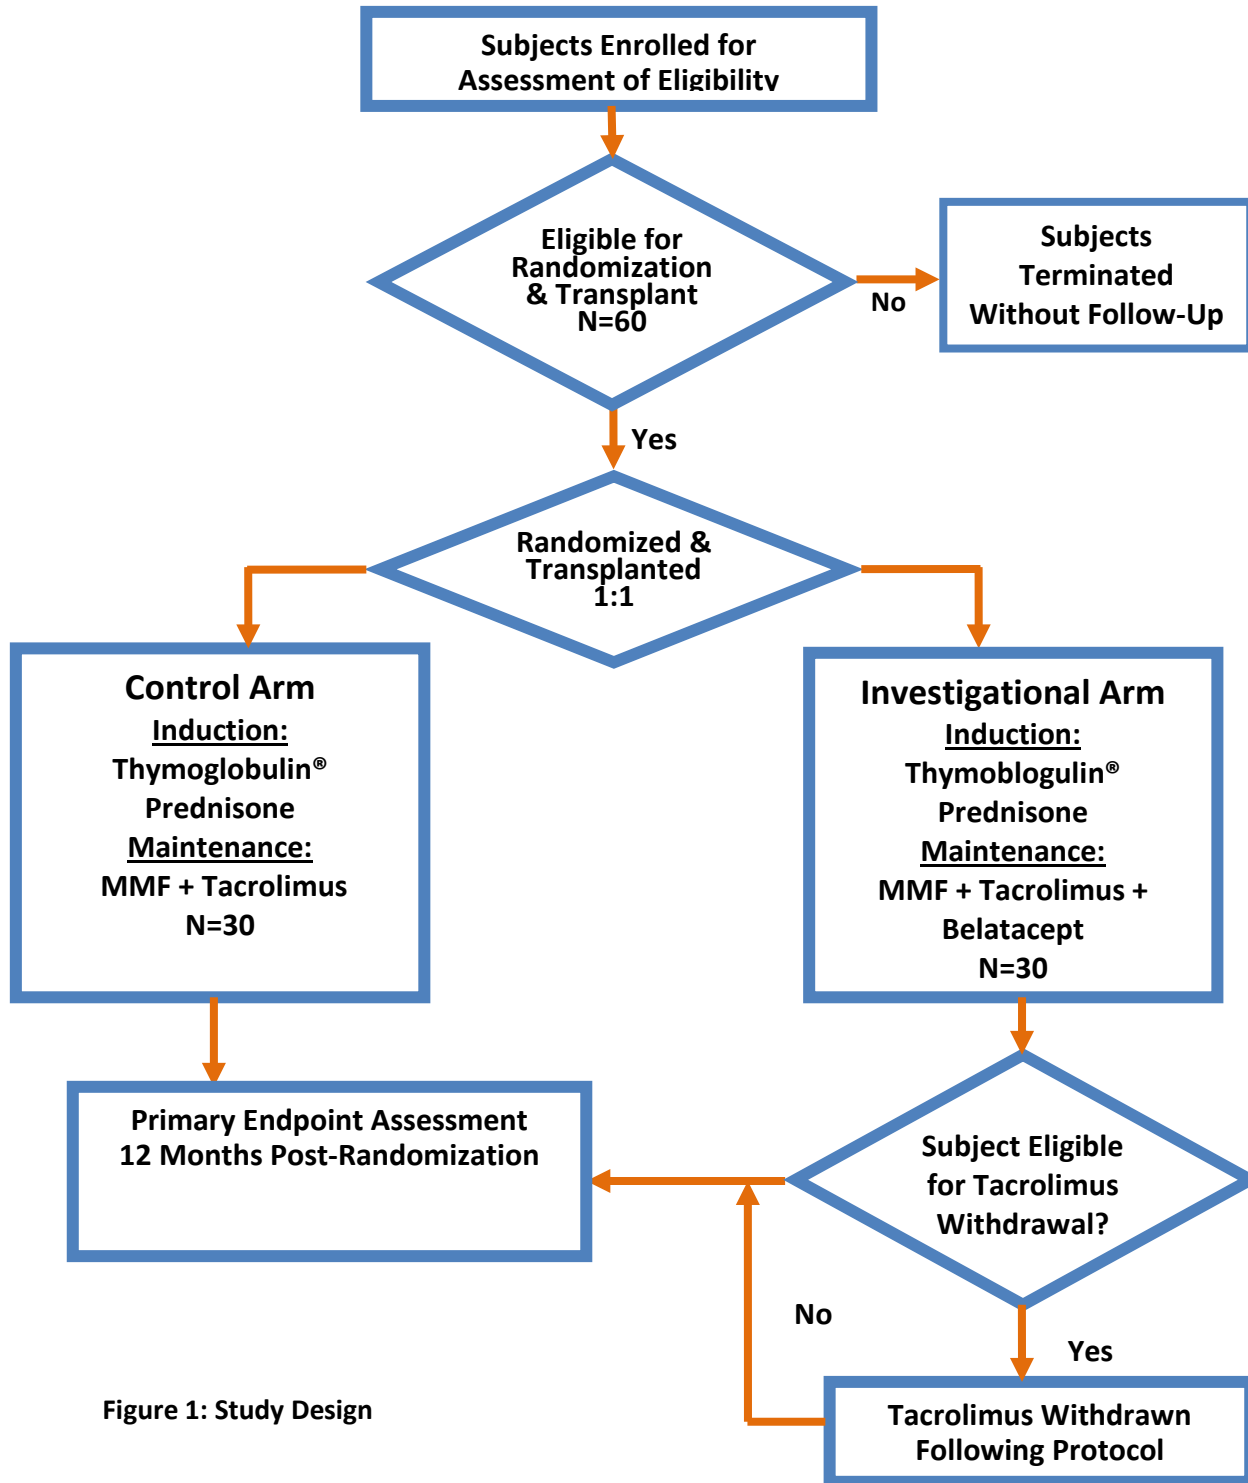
Subjects Enrolled for Assessment of Eligibility

Eligible for Randomization & Transplant N=60

No

Subjects Terminated Without Follow-Up

Yes

Randomized & Transplanted 1:1

Control Arm
Induction:
Thymoglobulin®
Prednisone
Maintenance:
MMF + Tacrolimus
N=30

Investigational Arm
Induction:
Thymoblogulin®
Prednisone
Maintenance:
MMF + Tacrolimus + Belatacept
N=30

Primary Endpoint Assessment 12 Months Post-Randomization

Subject Eligible for Tacrolimus Withdrawal?

No

Yes

Figure 1: Study Design

Tacrolimus Withdrawn Following Protocol